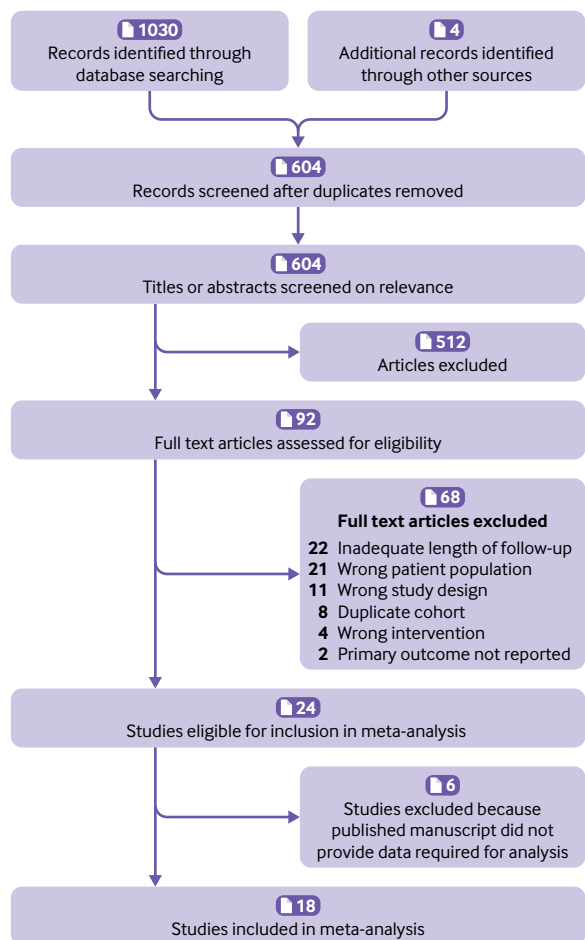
1030
Records identified through database searching

4
Additional records identified through other sources

604
Records screened after duplicates removed

604
Titles or abstracts screened on relevance

512
Articles excluded

92
Full text articles assessed for eligibility

68
**Full text articles excluded**
22 Inadequate length of follow-up
21 Wrong patient population
11 Wrong study design
8 Duplicate cohort
4 Wrong intervention
2 Primary outcome not reported

24
Studies eligible for inclusion in meta-analysis

6
Studies excluded because published manuscript did not provide data required for analysis

18
Studies included in meta-analysis